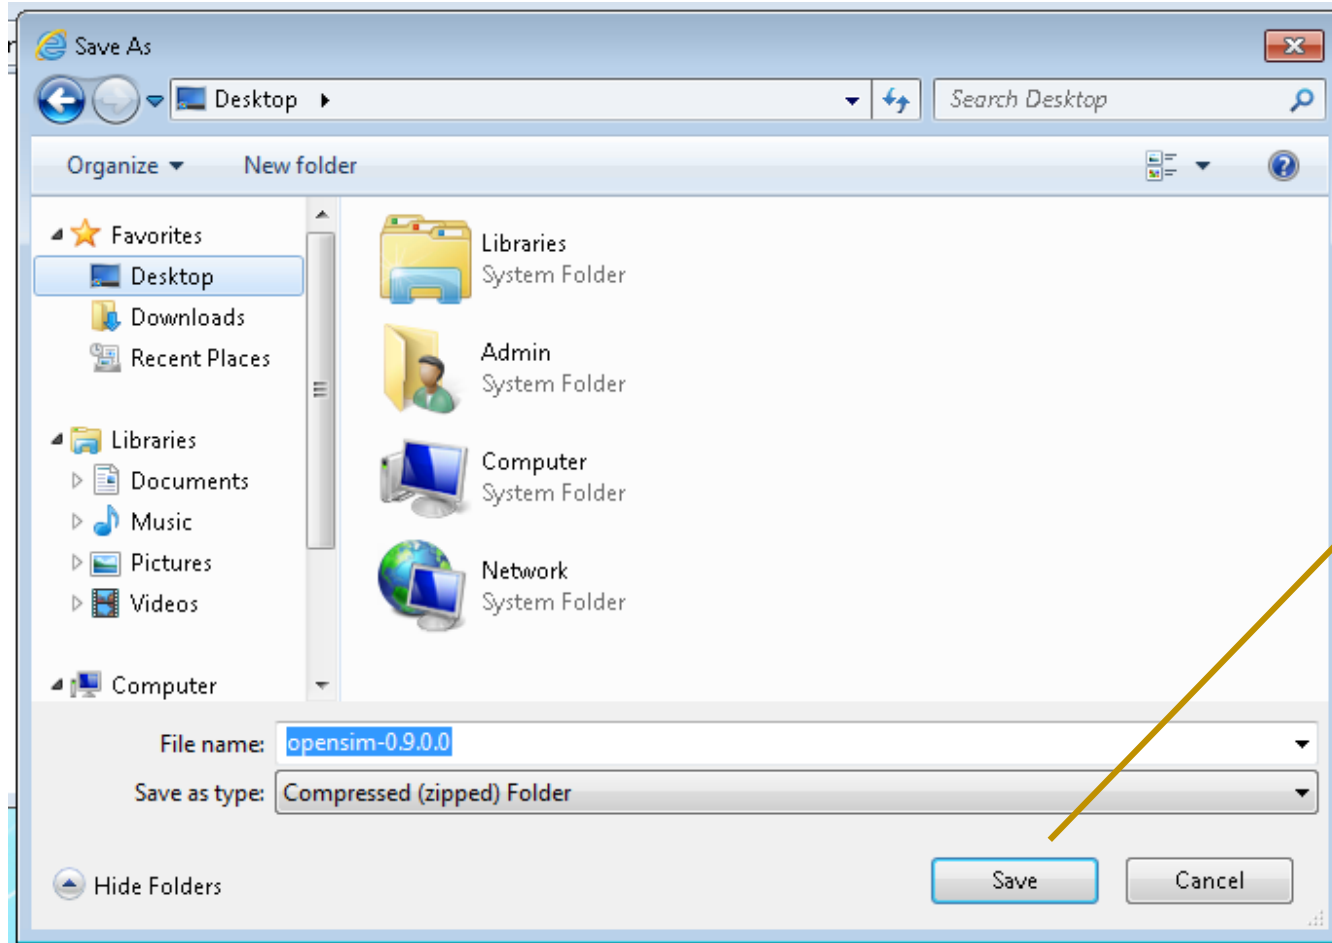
Save As

Desktop

Search Desktop

Organize

New folder

Favorites

Desktop

Downloads

Recent Places

Libraries

Documents

Music

Pictures

Videos

Computer

Libraries
System Folder

Admin
System Folder

Computer
System Folder

Network
System Folder

File name: opensim-0.9.0.0

Save as type: Compressed (zipped) Folder

Hide Folders

Save

Cancel